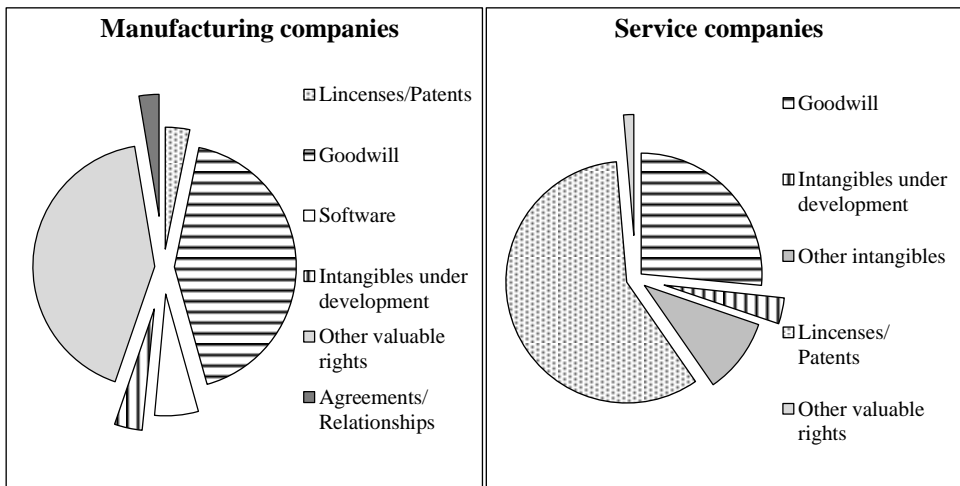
Manufacturing companies

Lincenses/Patents

Goodwill

Software

Intangibles under development

Other valuable rights

Agreements/ Relationships

Service companies

Goodwill

Intangibles under development

Other intangibles

Lincenses/ Patents

Other valuable rights